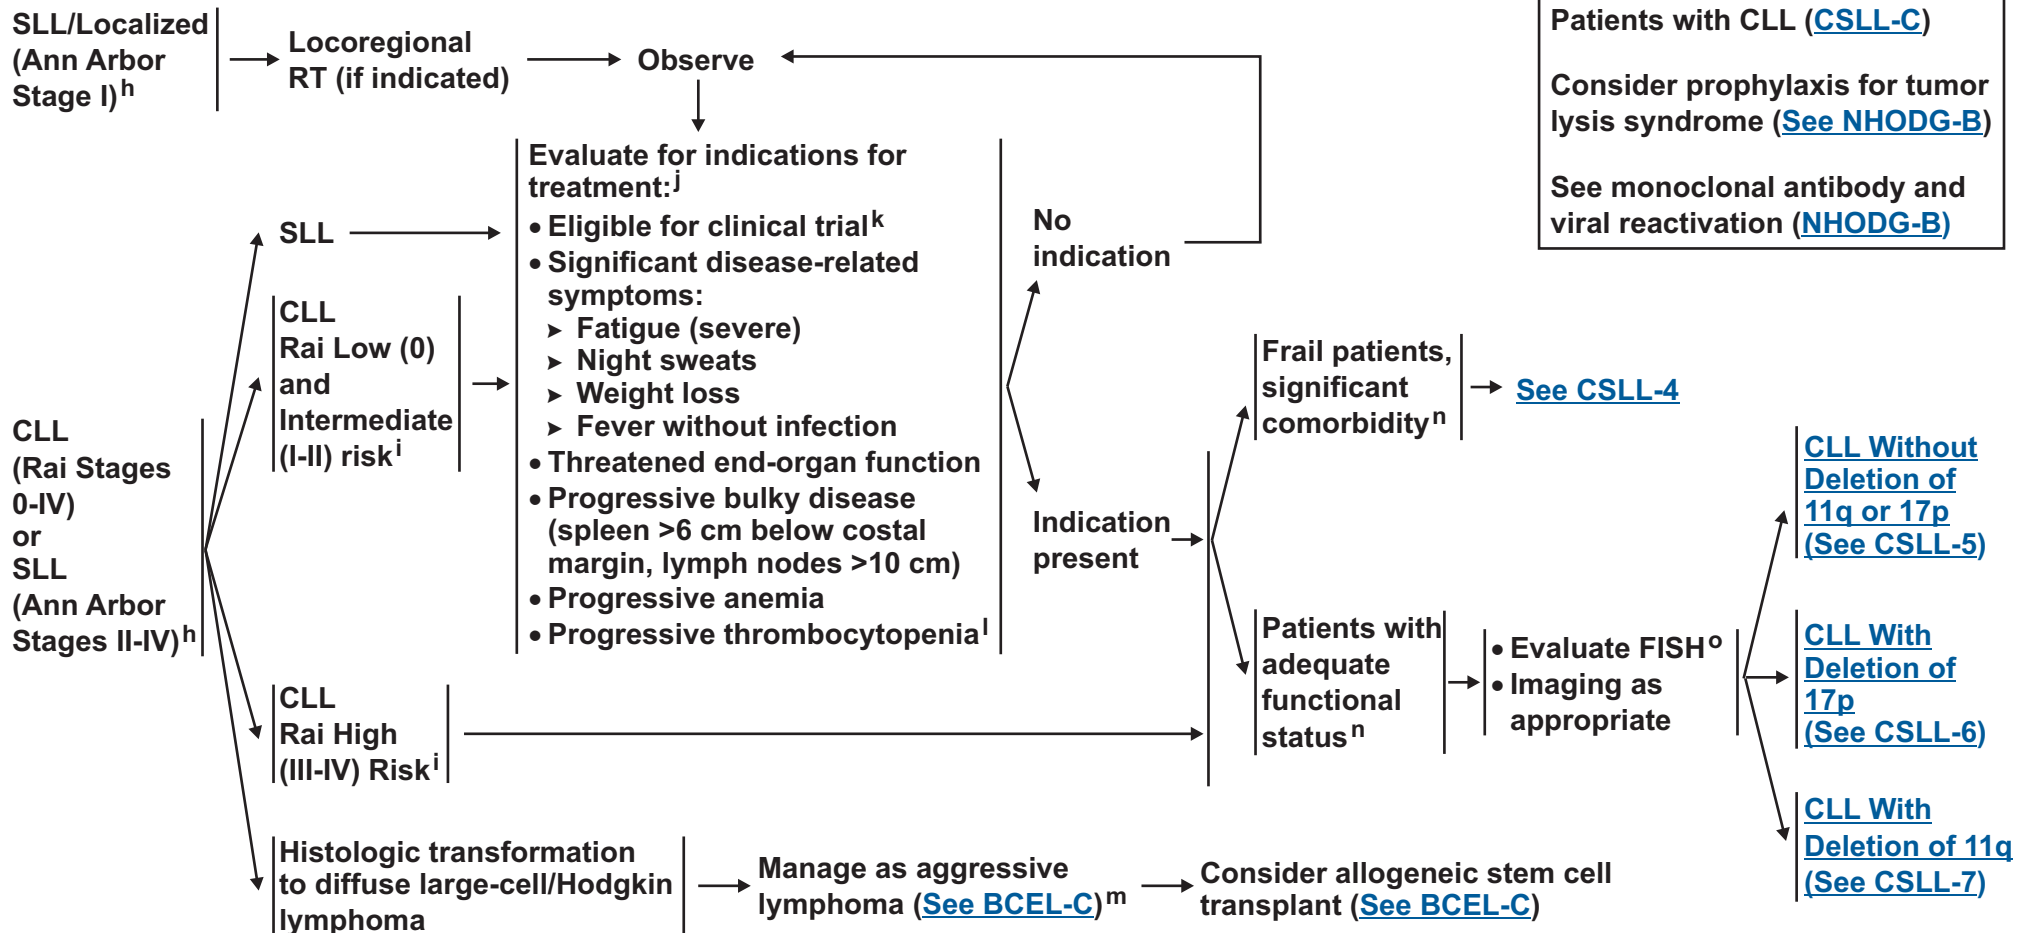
SLL/Localized (Ann Arbor Stage I)$^h$

Locoregional RT (if indicated)

Observe

Patients with CLL (CSLL-C)

Consider prophylaxis for tumor lysis syndrome (See NHODG-B)

See monoclonal antibody and viral reactivation (NHODG-B)

CLL (Rai Stages 0-IV) or SLL (Ann Arbor Stages II-IV)$^h$

SLL

CLL Rai Low (0) and Intermediate (I-II) risk$^i$

CLL Rai High (III-IV) Risk$^i$

Histologic transformation to diffuse large-cell/Hodgkin lymphoma

Evaluate for indications for treatment:$^j$
• Eligible for clinical trial$^k$
• Significant disease-related symptoms:
▸ Fatigue (severe)
▸ Night sweats
▸ Weight loss
▸ Fever without infection
• Threatened end-organ function
• Progressive bulky disease (spleen >6 cm below costal margin, lymph nodes >10 cm)
• Progressive anemia
• Progressive thrombocytopenia$^l$

No indication

Indication present

Frail patients, significant comorbidity$^n$

See CSLL-4

Patients with adequate functional status$^n$

• Evaluate FISH$^o$
• Imaging as appropriate

CLL Without Deletion of 11q or 17p (See CSLL-5)

CLL With Deletion of 17p (See CSLL-6)

CLL With Deletion of 11q (See CSLL-7)

Manage as aggressive lymphoma (See BCEL-C)$^m$

Consider allogeneic stem cell transplant (See BCEL-C)